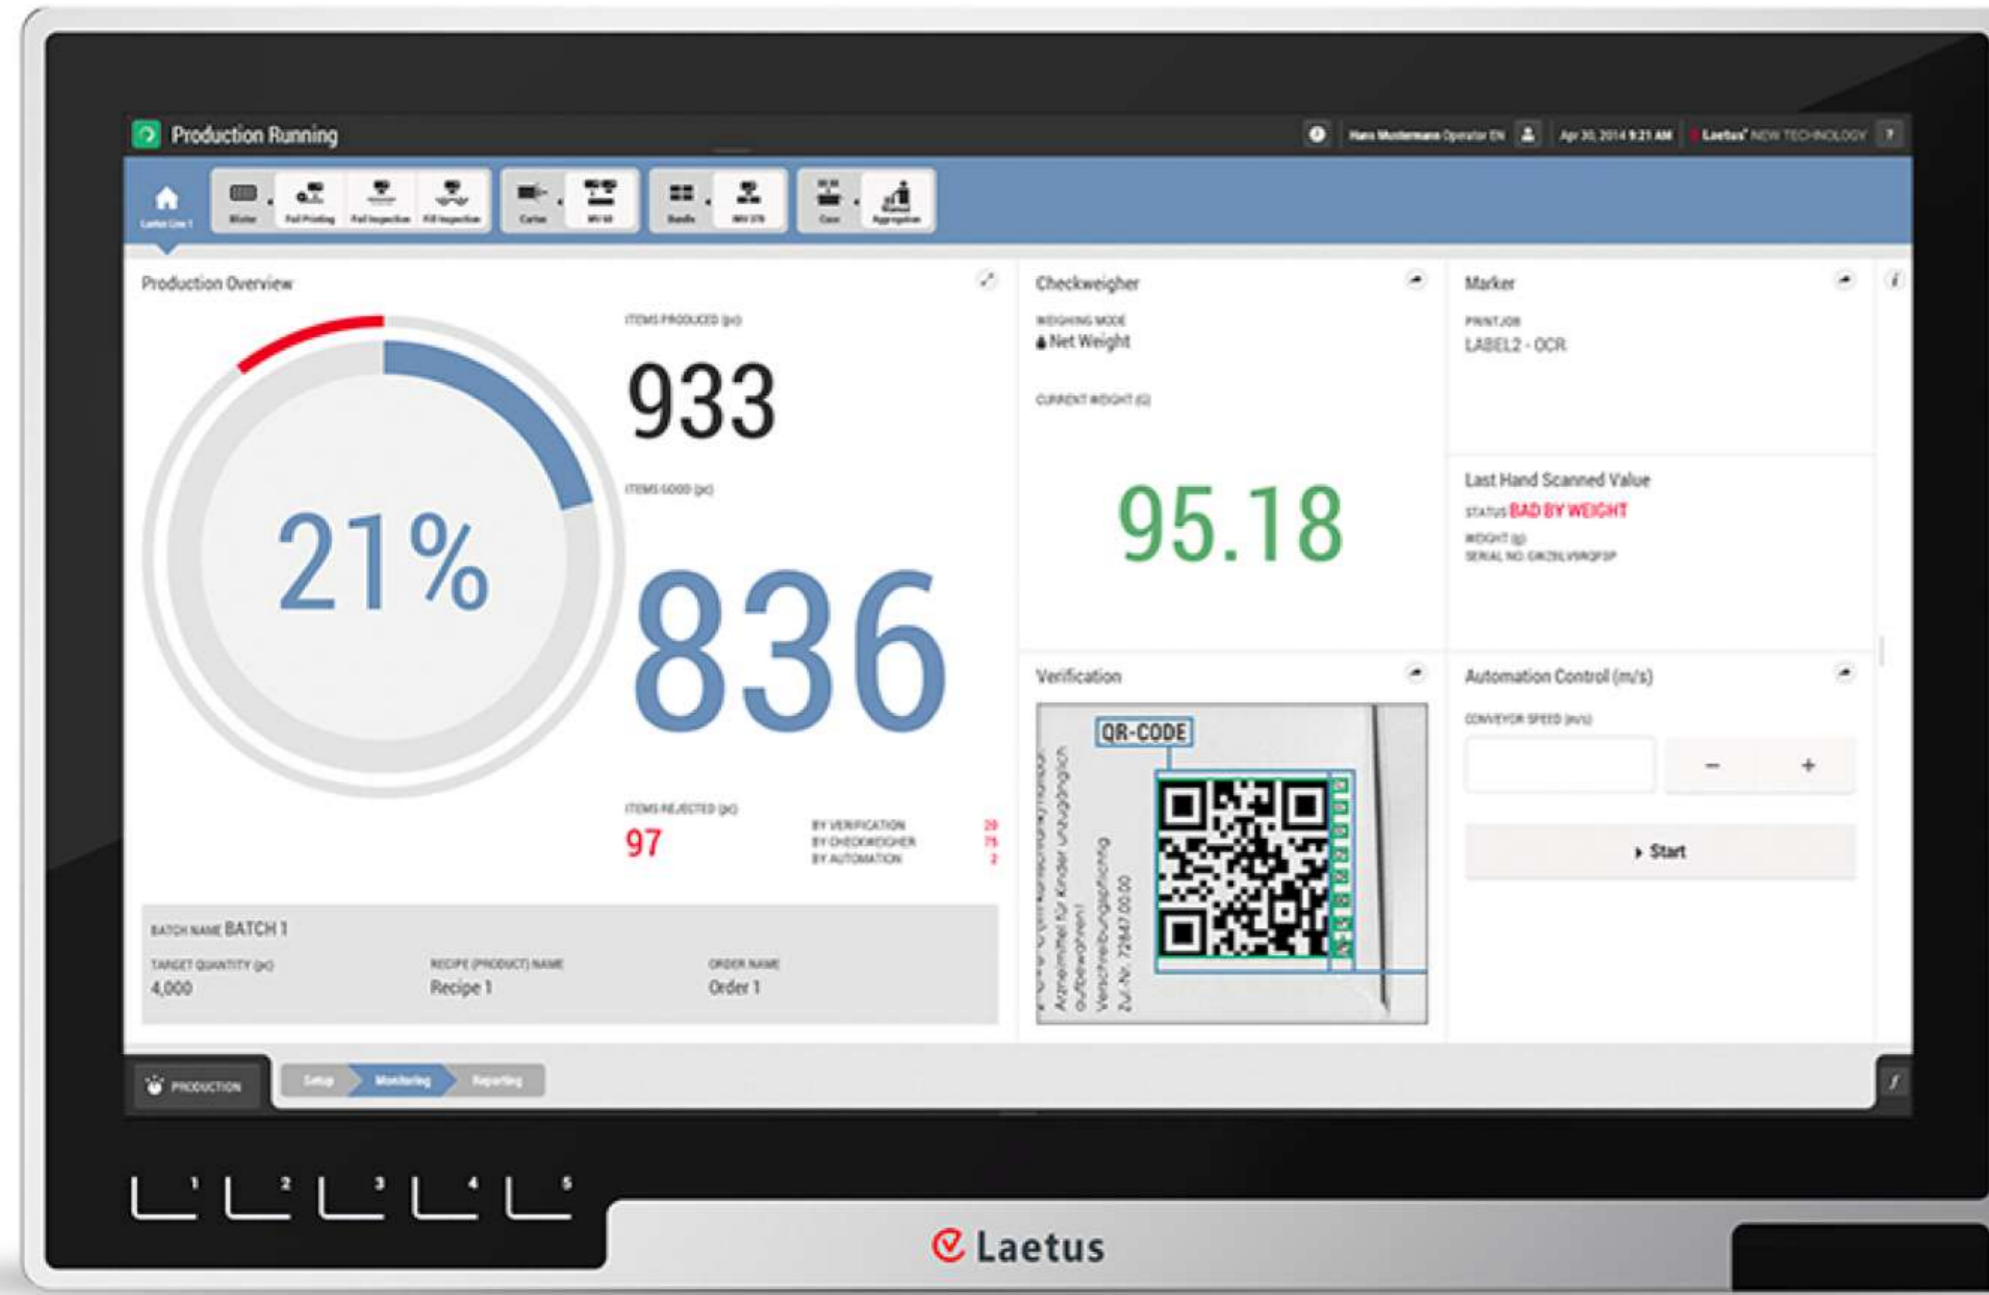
Production Running

Hans Mustermann Operator EN

Apr 30, 2014 9:21 AM

Laetus NEW TECHNOLOGY

?

Laetus Line 1

Blister

Foil Printing

Foil Inspection

Fill Inspection

Carton

MV 68

Bundle

MV 378

Case

Aggregation

Production Overview

21%

ITEMS PRODUCED (pc)

933

ITEMS GOOD (pc)

836

ITEMS REJECTED (pc)

97

BY VERIFICATION 20
BY CHECKWEIGHER 75
BY AUTOMATION 2

BATCH NAME BATCH 1

TARGET QUANTITY (pc)
4,000

RECIPE (PRODUCT) NAME
Recipe 1

ORDER NAME
Order 1

Checkweigher

WEIGHING MODE
Net Weight

CURRENT WEIGHT (G)

95.18

Marker

PRINTJOB
LABEL2 - OCR

Last Hand Scanned Value

STATUS BAD BY WEIGHT

WEIGHT (g)
SERIAL NO. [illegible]

Verification

QR-CODE

Arzneimittel für Kinder unzugänglich aufbewahren!
Verschreibungspflichtig
Zul.-Nr. 72847.00.00

Automation Control (m/s)

CONVEYOR SPEED (m/s)

−

+

Start

PRODUCTION

Setup

Monitoring

Reporting

1 2 3 4 5

Laetus